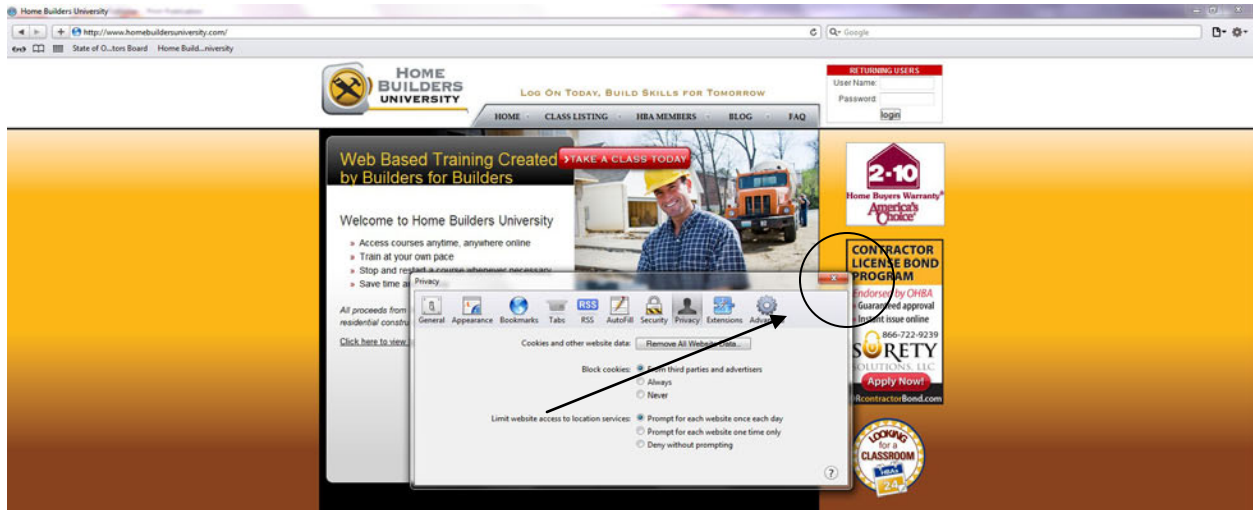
Home Builders University

http://www.homebuildersuniversity.com/

Google

State of O...tors Board Home Build...niversity

HOME BUILDERS UNIVERSITY

LOG ON TODAY, BUILD SKILLS FOR TOMORROW

RETURNING USERS
User Name:
Password:
login

HOME CLASS LISTING HBA MEMBERS BLOG FAQ

Web Based Training Created by Builders for Builders

TAKE A CLASS TODAY

Welcome to Home Builders University

» Access courses anytime, anywhere online
» Train at your own pace
» Stop and restart a course whenever necessary
» Save time a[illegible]

All proceeds from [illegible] residential constr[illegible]

Click here to view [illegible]

2-10 Home Buyers Warranty America's Choice

CONTRACTOR LICENSE BOND PROGRAM
Endorsed by OHBA
Guaranteed approval
Instant issue online
866-722-9239
SURETY SOLUTIONS, LLC
Apply Now!
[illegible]ContractorBond.com

LOOKING for a CLASSROOM HBA 24

Privacy

General Appearance Bookmarks Tabs RSS AutoFill Security Privacy Extensions Advan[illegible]

Cookies and other website data: Remove All Website Data...

Block cookies: From third parties and advertisers
Always
Never

Limit website access to location services: Prompt for each website once each day
Prompt for each website one time only
Deny without prompting

?